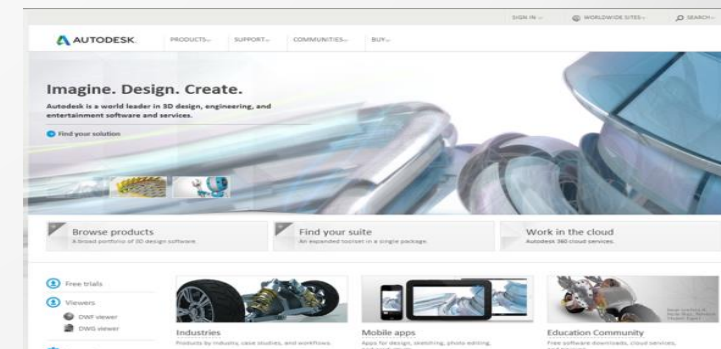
SIGN IN WORLDWIDE SITES SEARCH

AUTODESK. PRODUCTS SUPPORT COMMUNITIES BUY

Imagine. Design. Create.

Autodesk is a world leader in 3D design, engineering, and entertainment software and services.

Find your solution

Browse products
A broad portfolio of 3D design software

Find your suite
An expanded toolset in a single package.

Work in the cloud
Autodesk 360 cloud services.

Free trials

Viewers

DWF viewer

DWG viewer

Industries
Products by industry, case studies, and workflows.

Mobile apps
Apps for design, sketching, photo editing,

Education Community
Free software downloads, cloud services,